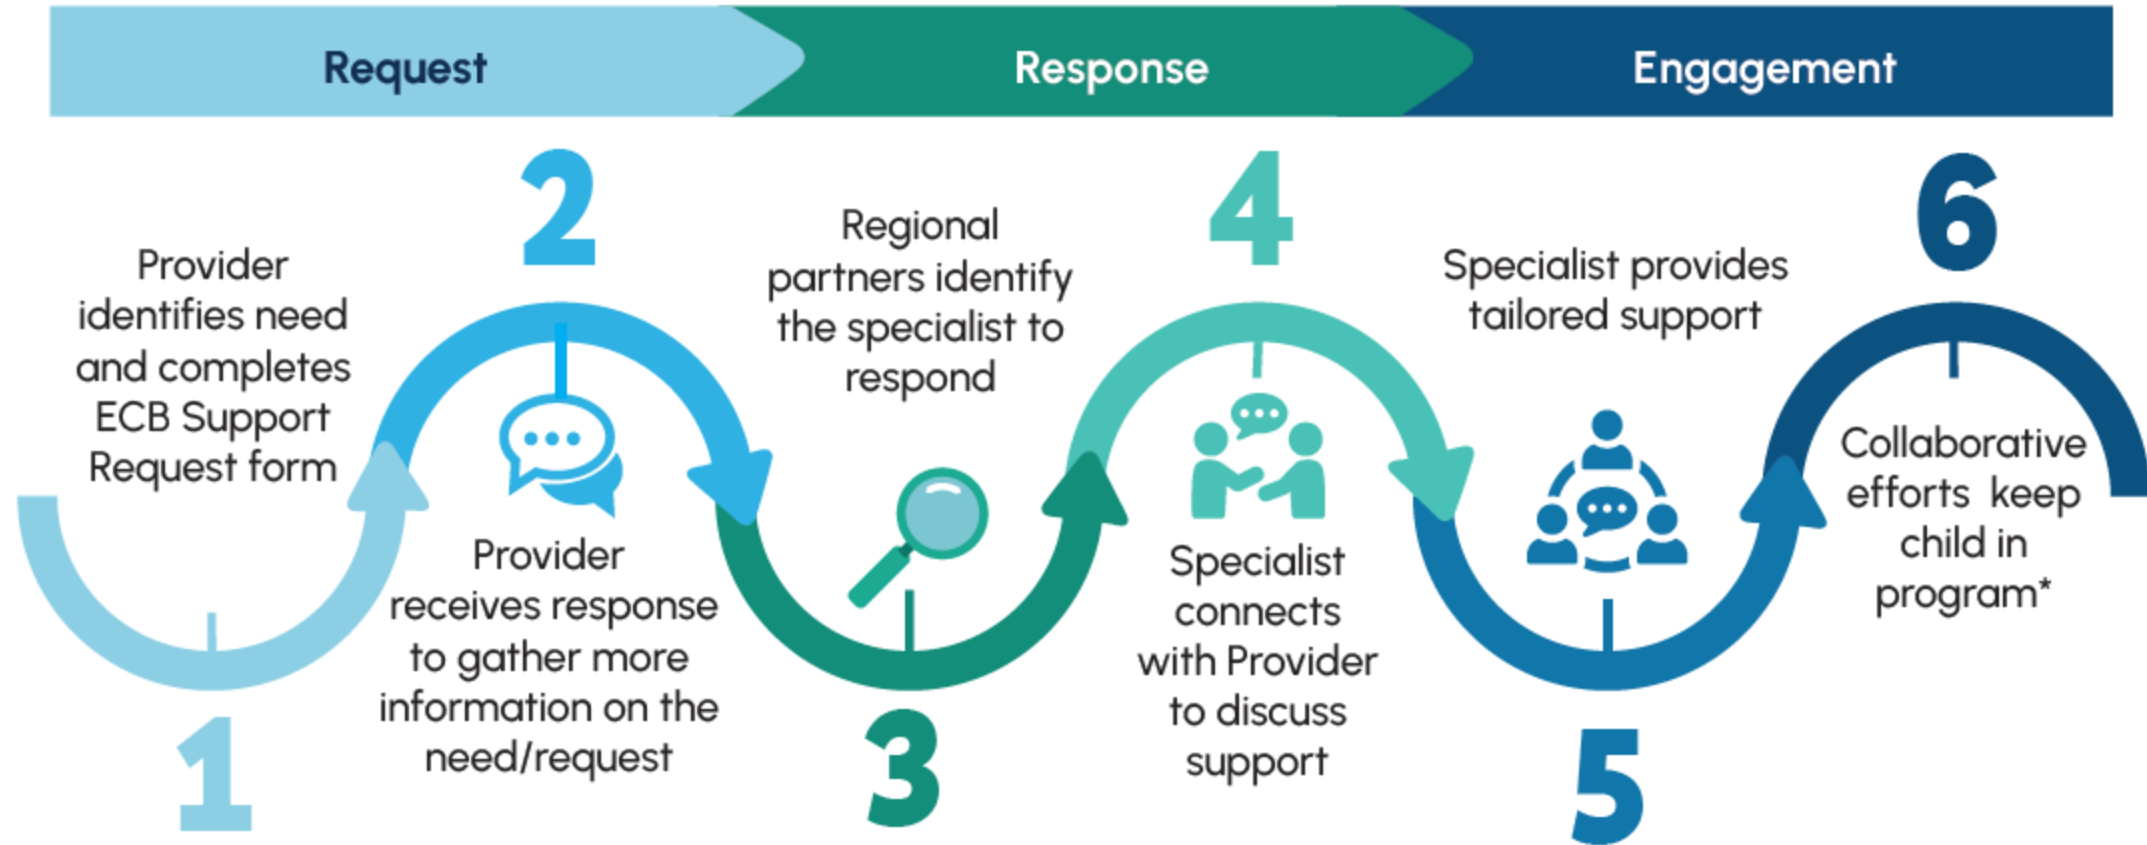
Request
Response
Engagement

1
Provider identifies need and completes ECB Support Request form

2
Provider receives response to gather more information on the need/request

3
Regional partners identify the specialist to respond

4
Specialist connects with Provider to discuss support

5
Specialist provides tailored support

6
Collaborative efforts keep child in program*